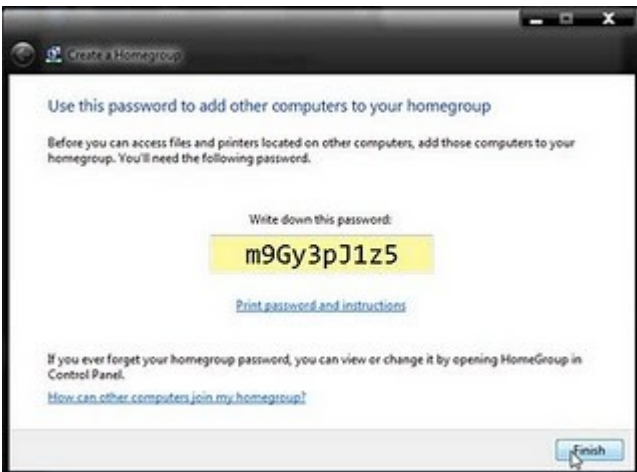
Create a Homegroup

Use this password to add other computers to your homegroup

Before you can access files and printers located on other computers, add those computers to your homegroup. You'll need the following password.

Write down this password:

m9Gy3pJ1z5

Print password and instructions

If you ever forget your homegroup password, you can view or change it by opening HomeGroup in Control Panel.

How can other computers join my homegroup?

Finish